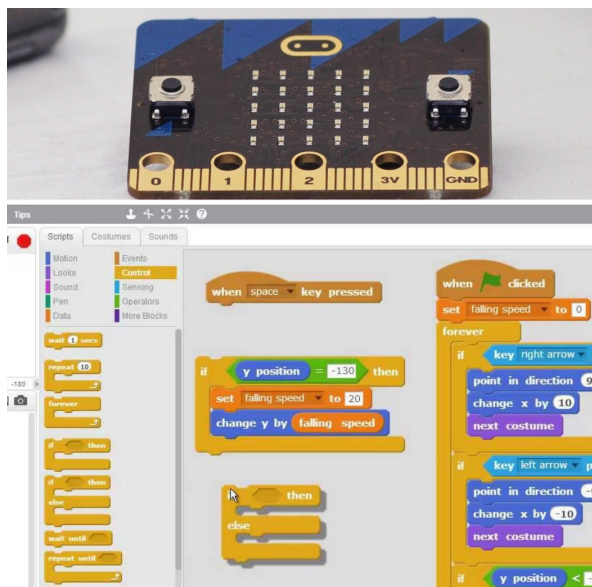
0 1 2 3V GND

Tips

Scripts Costumes Sounds

Motion Events
Looks Control
Sound Sensing
Pen Operators
Data More Blocks

wait 1 secs
repeat 10
forever
if then
if then
else
wait until
repeat until

-180

when space key pressed

if y position = -130 then
set falling speed to 20
change y by falling speed

if then
else

when clicked
set falling speed to 0
forever
if key right arrow
point in direction 9
change x by 10
next costume

if key left arrow p
point in direction
change x by -10
next costume

if y position <